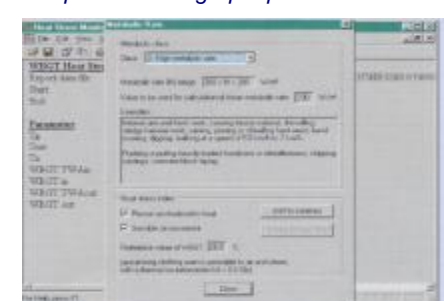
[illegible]
WBGT Heat Stre
Export data file
Start
Exit
Parameter
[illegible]
WBGT TWA
WBGT
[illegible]
Metabolic class
Class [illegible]
Metabolic rate ([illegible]) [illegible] W/m²
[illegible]
Examples
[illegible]
Heat stress index
Person acclimatized to heat
Sensible air movement
Reference value of WBGT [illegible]
Close